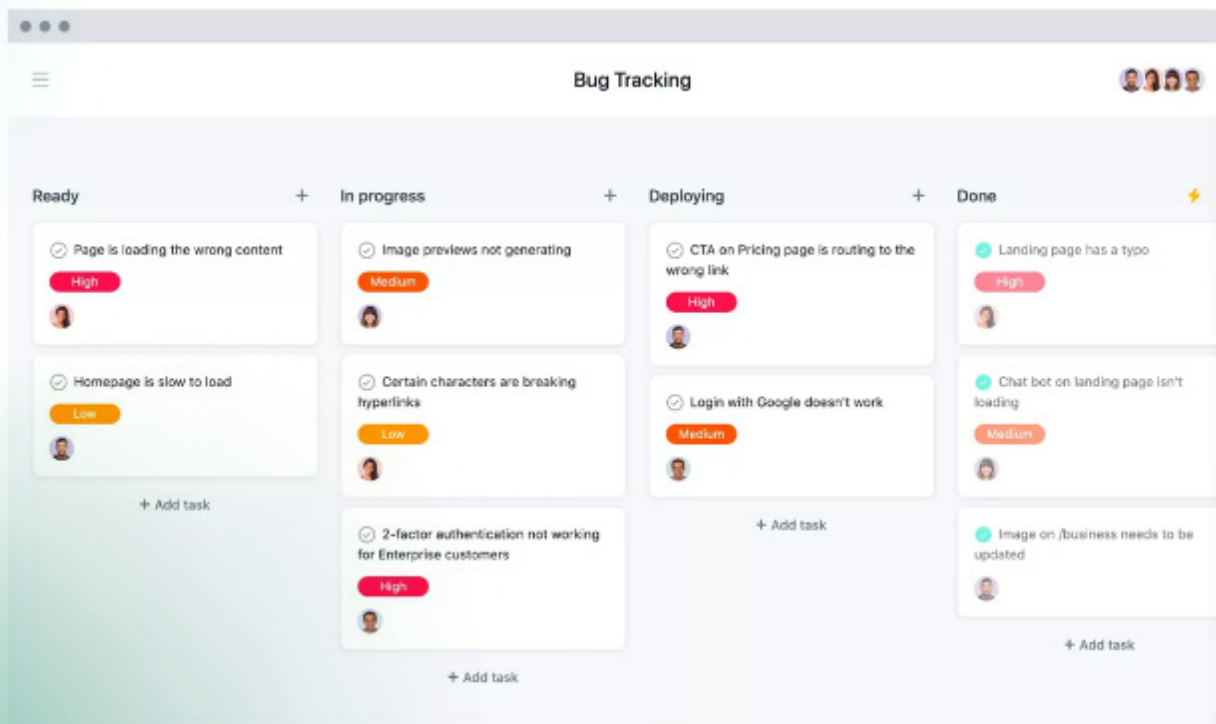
Bug Tracking

Ready +

Page is loading the wrong content
High

Homepage is slow to load
Low

+ Add task

In progress +

Image previews not generating
Medium

Certain characters are breaking hyperlinks
Low

2-factor authentication not working for Enterprise customers
High

+ Add task

Deploying +

CTA on Pricing page is routing to the wrong link
High

Login with Google doesn't work
Medium

+ Add task

Done

Landing page has a typo
High

Chat bot on landing page isn't loading
Medium

Image on /business needs to be updated

+ Add task